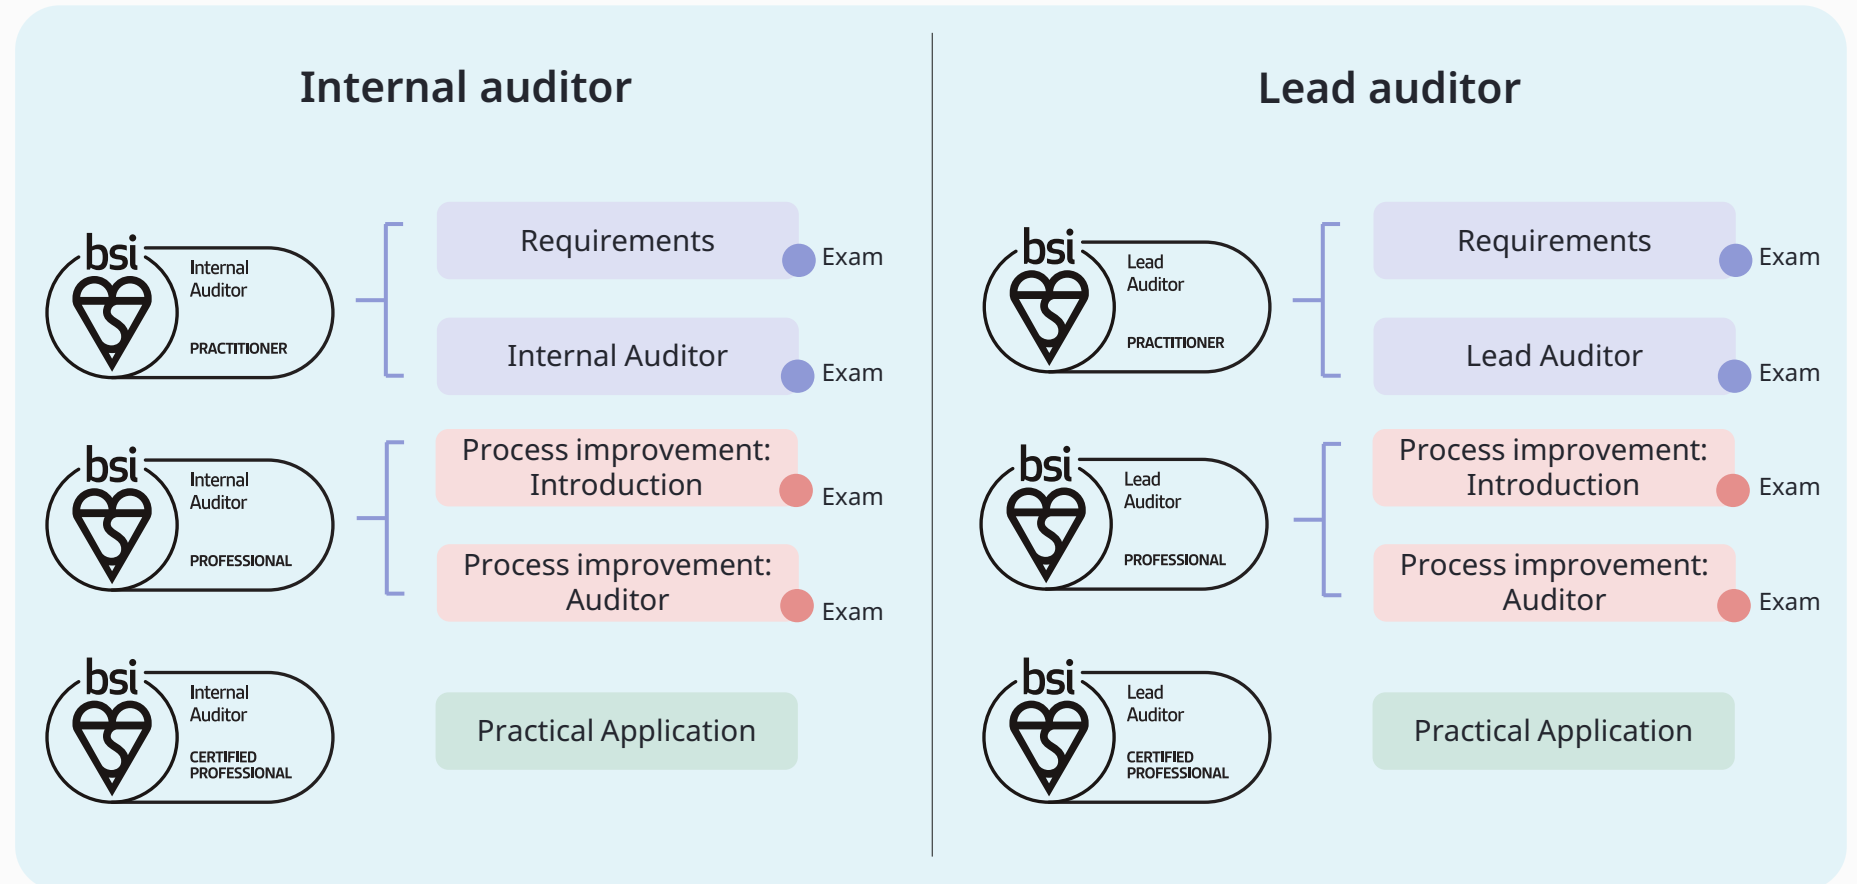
Internal auditor

bsi Internal Auditor PRACTITIONER

Requirements
Exam

Internal Auditor
Exam

bsi Internal Auditor PROFESSIONAL

Process improvement: Introduction
Exam

Process improvement: Auditor
Exam

bsi Internal Auditor CERTIFIED PROFESSIONAL

Practical Application

Lead auditor

bsi Lead Auditor PRACTITIONER

Requirements
Exam

Lead Auditor
Exam

bsi Lead Auditor PROFESSIONAL

Process improvement: Introduction
Exam

Process improvement: Auditor
Exam

bsi Lead Auditor CERTIFIED PROFESSIONAL

Practical Application